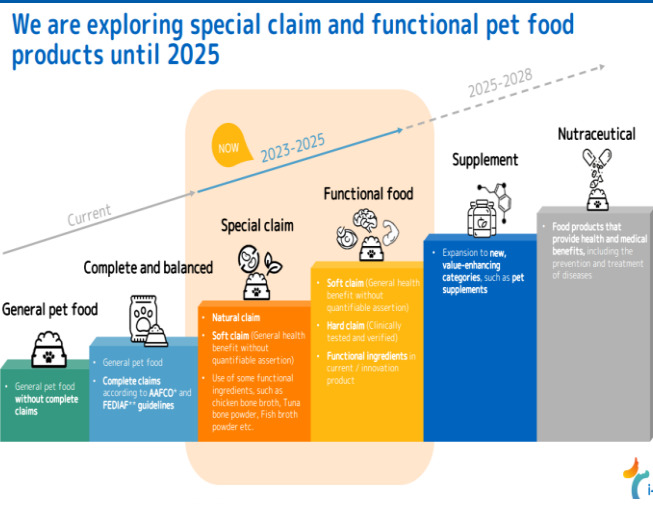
We are exploring special claim and functional pet food products until 2025

2025-2028

NOW

2023-2025

Current

Nutraceutical

Supplement

Functional food

Special claim

Complete and balanced

General pet food

• General pet food without complete claims

• General pet food
• Complete claims according to AAFCO* and FEDIAF** guidelines

• Natural claim
• Soft claim (General health benefit without quantifiable assertion)
• Use of some functional ingredients, such as chicken bone broth, Tuna bone powder, Fish broth powder etc.

• Soft claim (General health benefit without quantifiable assertion)
• Hard claim (Clinically tested and verified)
• Functional ingredients in current / innovation product

• Expansion to new, value-enhancing categories, such as pet supplements

• Food products that provide health and medical benefits, including the prevention and treatment of diseases

i-